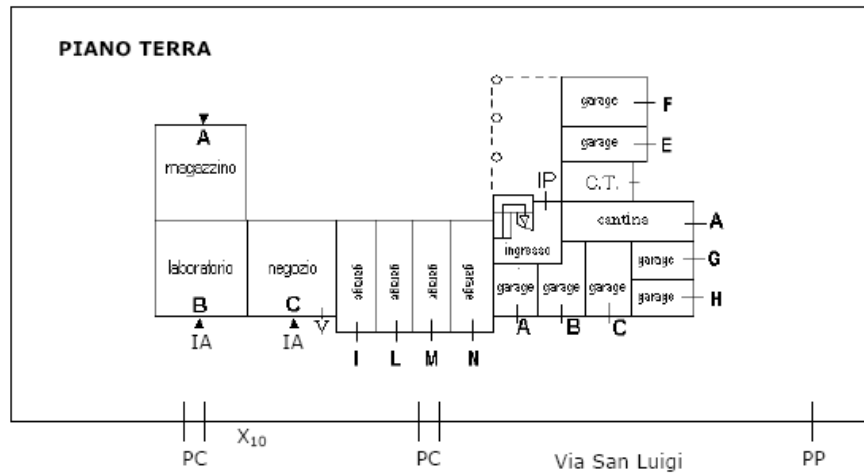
PIANO TERRA

A
magazzino

laboratorio
B
IA

negozio
C
IA
V

garage
garage
garage
garage
I L M N

garage F
garage E
C.T.
IP
cantine A
ingresso
garage G
garage H
garage garage garage
A B C

PC $X_{10}$ PC Via San Luigi PP